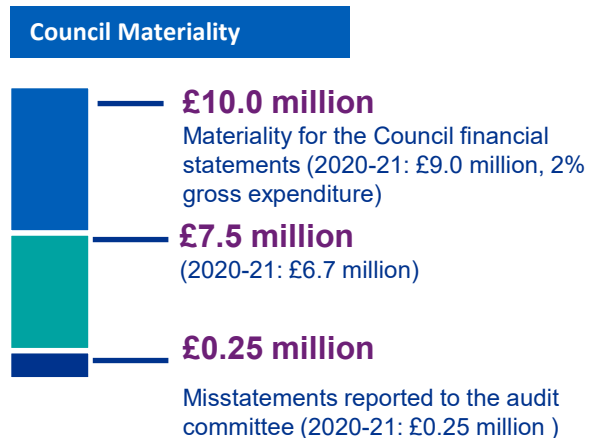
Council Materiality

£10.0 million
Materiality for the Council financial statements (2020-21: £9.0 million, 2% gross expenditure)

£7.5 million
(2020-21: £6.7 million)

£0.25 million

Misstatements reported to the audit committee (2020-21: £0.25 million )